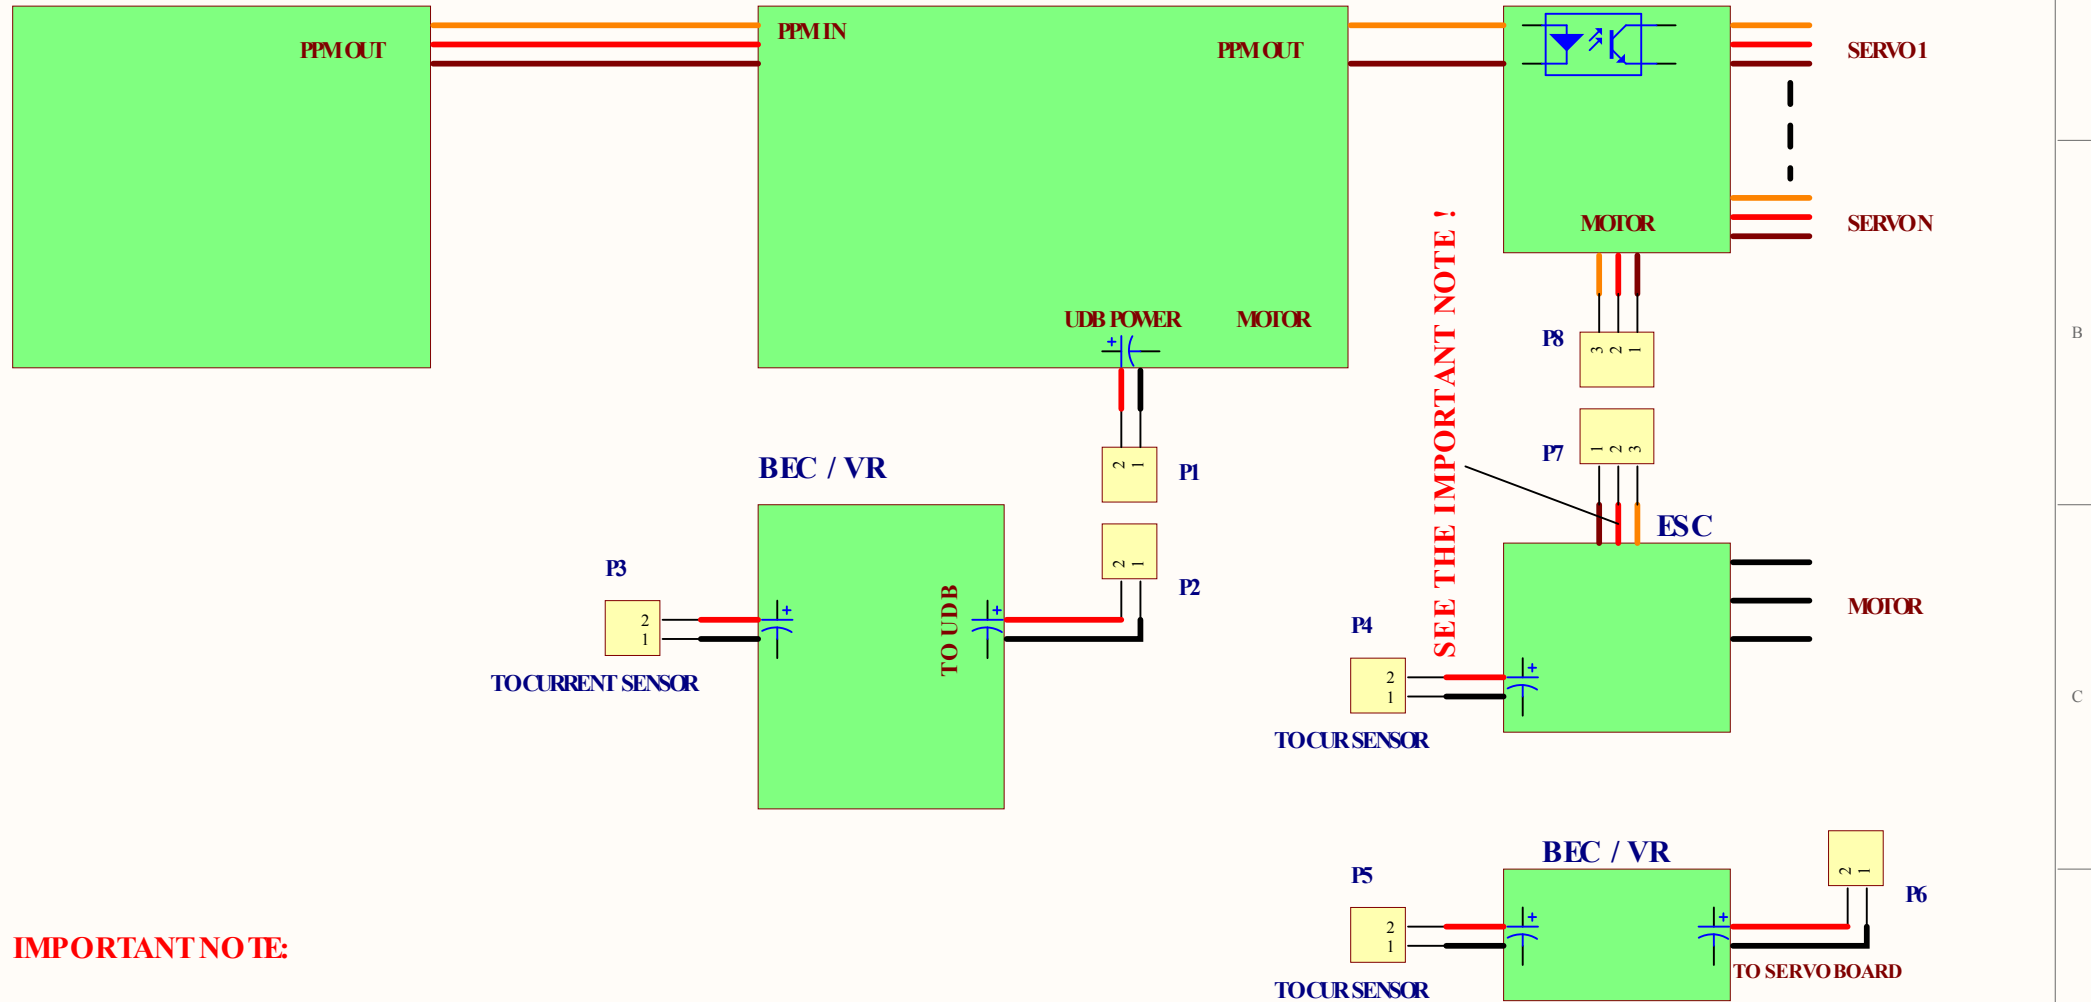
PPM OUT

PPM IN

PPM OUT

SERVO 1

SERVO N

MOTOR

UDB POWER

MOTOR

P8

3 2 1

P7

1 2 3

P1

2 1

P2

2 1

BEC / VR

SEE THE IMPORTANT NOTE !

ESC

P3

2 1

TO UDB

TO CURRENT SENSOR

P4

2 1

MOTOR

TO CUR SENSOR

BEC / VR

P5

2 1

P6

2 1

TO SERVO BOARD

TO CUR SENSOR

IMPORTANT NOTE:

B

C